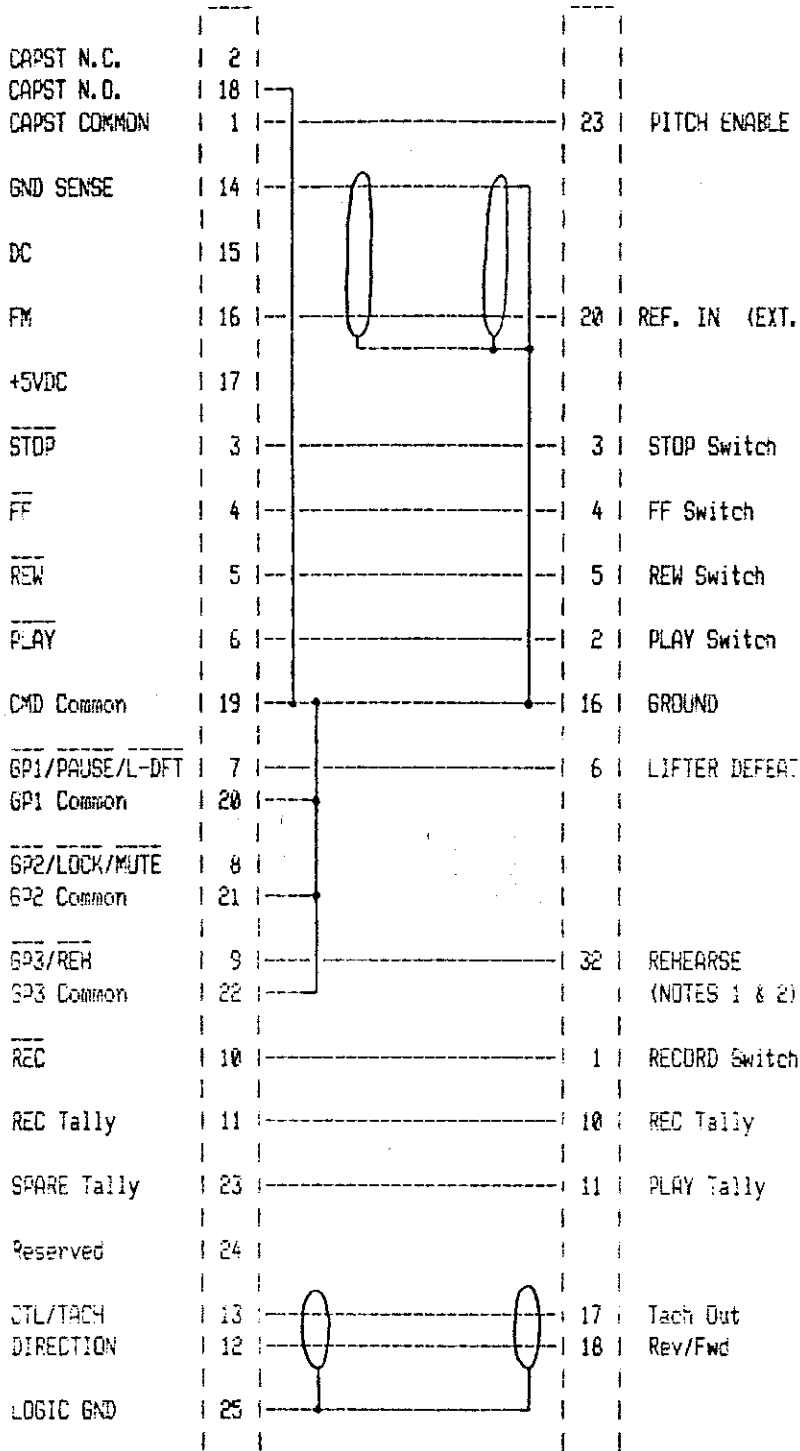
| Signal | Pin | Pin | Function |
|---|---|---|---|
| CAPST N.C. | 2 | | |
| CAPST N.O. | 18 | | |
| CAPST COMMON | 1 | 23 | PITCH ENABLE |
| GND SENSE | 14 | | |
| DC | 15 | | |
| FM | 16 | 20 | REF. IN (EXT. |
| +5VDC | 17 | | |
| $\overline{\text{STOP}}$ | 3 | 3 | STOP Switch |
| $\overline{\text{FF}}$ | 4 | 4 | FF Switch |
| $\overline{\text{REW}}$ | 5 | 5 | REW Switch |
| $\overline{\text{PLAY}}$ | 6 | 2 | PLAY Switch |
| CMD Common | 19 | 16 | GROUND |
| $\overline{\text{GP1}}$/$\overline{\text{PAUSE}}$/$\overline{\text{L-DFT}}$ | 7 | 6 | LIFTER DEFEAT |
| GP1 Common | 20 | | |
| $\overline{\text{GP2}}$/$\overline{\text{LOCK}}$/$\overline{\text{MUTE}}$ | 8 | | |
| GP2 Common | 21 | | |
| $\overline{\text{GP3}}$/$\overline{\text{REH}}$ | 9 | 32 | REHEARSE |
| GP3 Common | 22 | | (NOTES 1 & 2) |
| $\overline{\text{REC}}$ | 10 | 1 | RECORD Switch |
| REC Tally | 11 | 10 | REC Tally |
| SPARE Tally | 23 | 11 | PLAY Tally |
| Reserved | 24 | | |
| CTL/TACH | 13 | 17 | Tach Out |
| DIRECTION | 12 | 18 | Rev/Fwd |
| LOGIC GND | 25 | | |